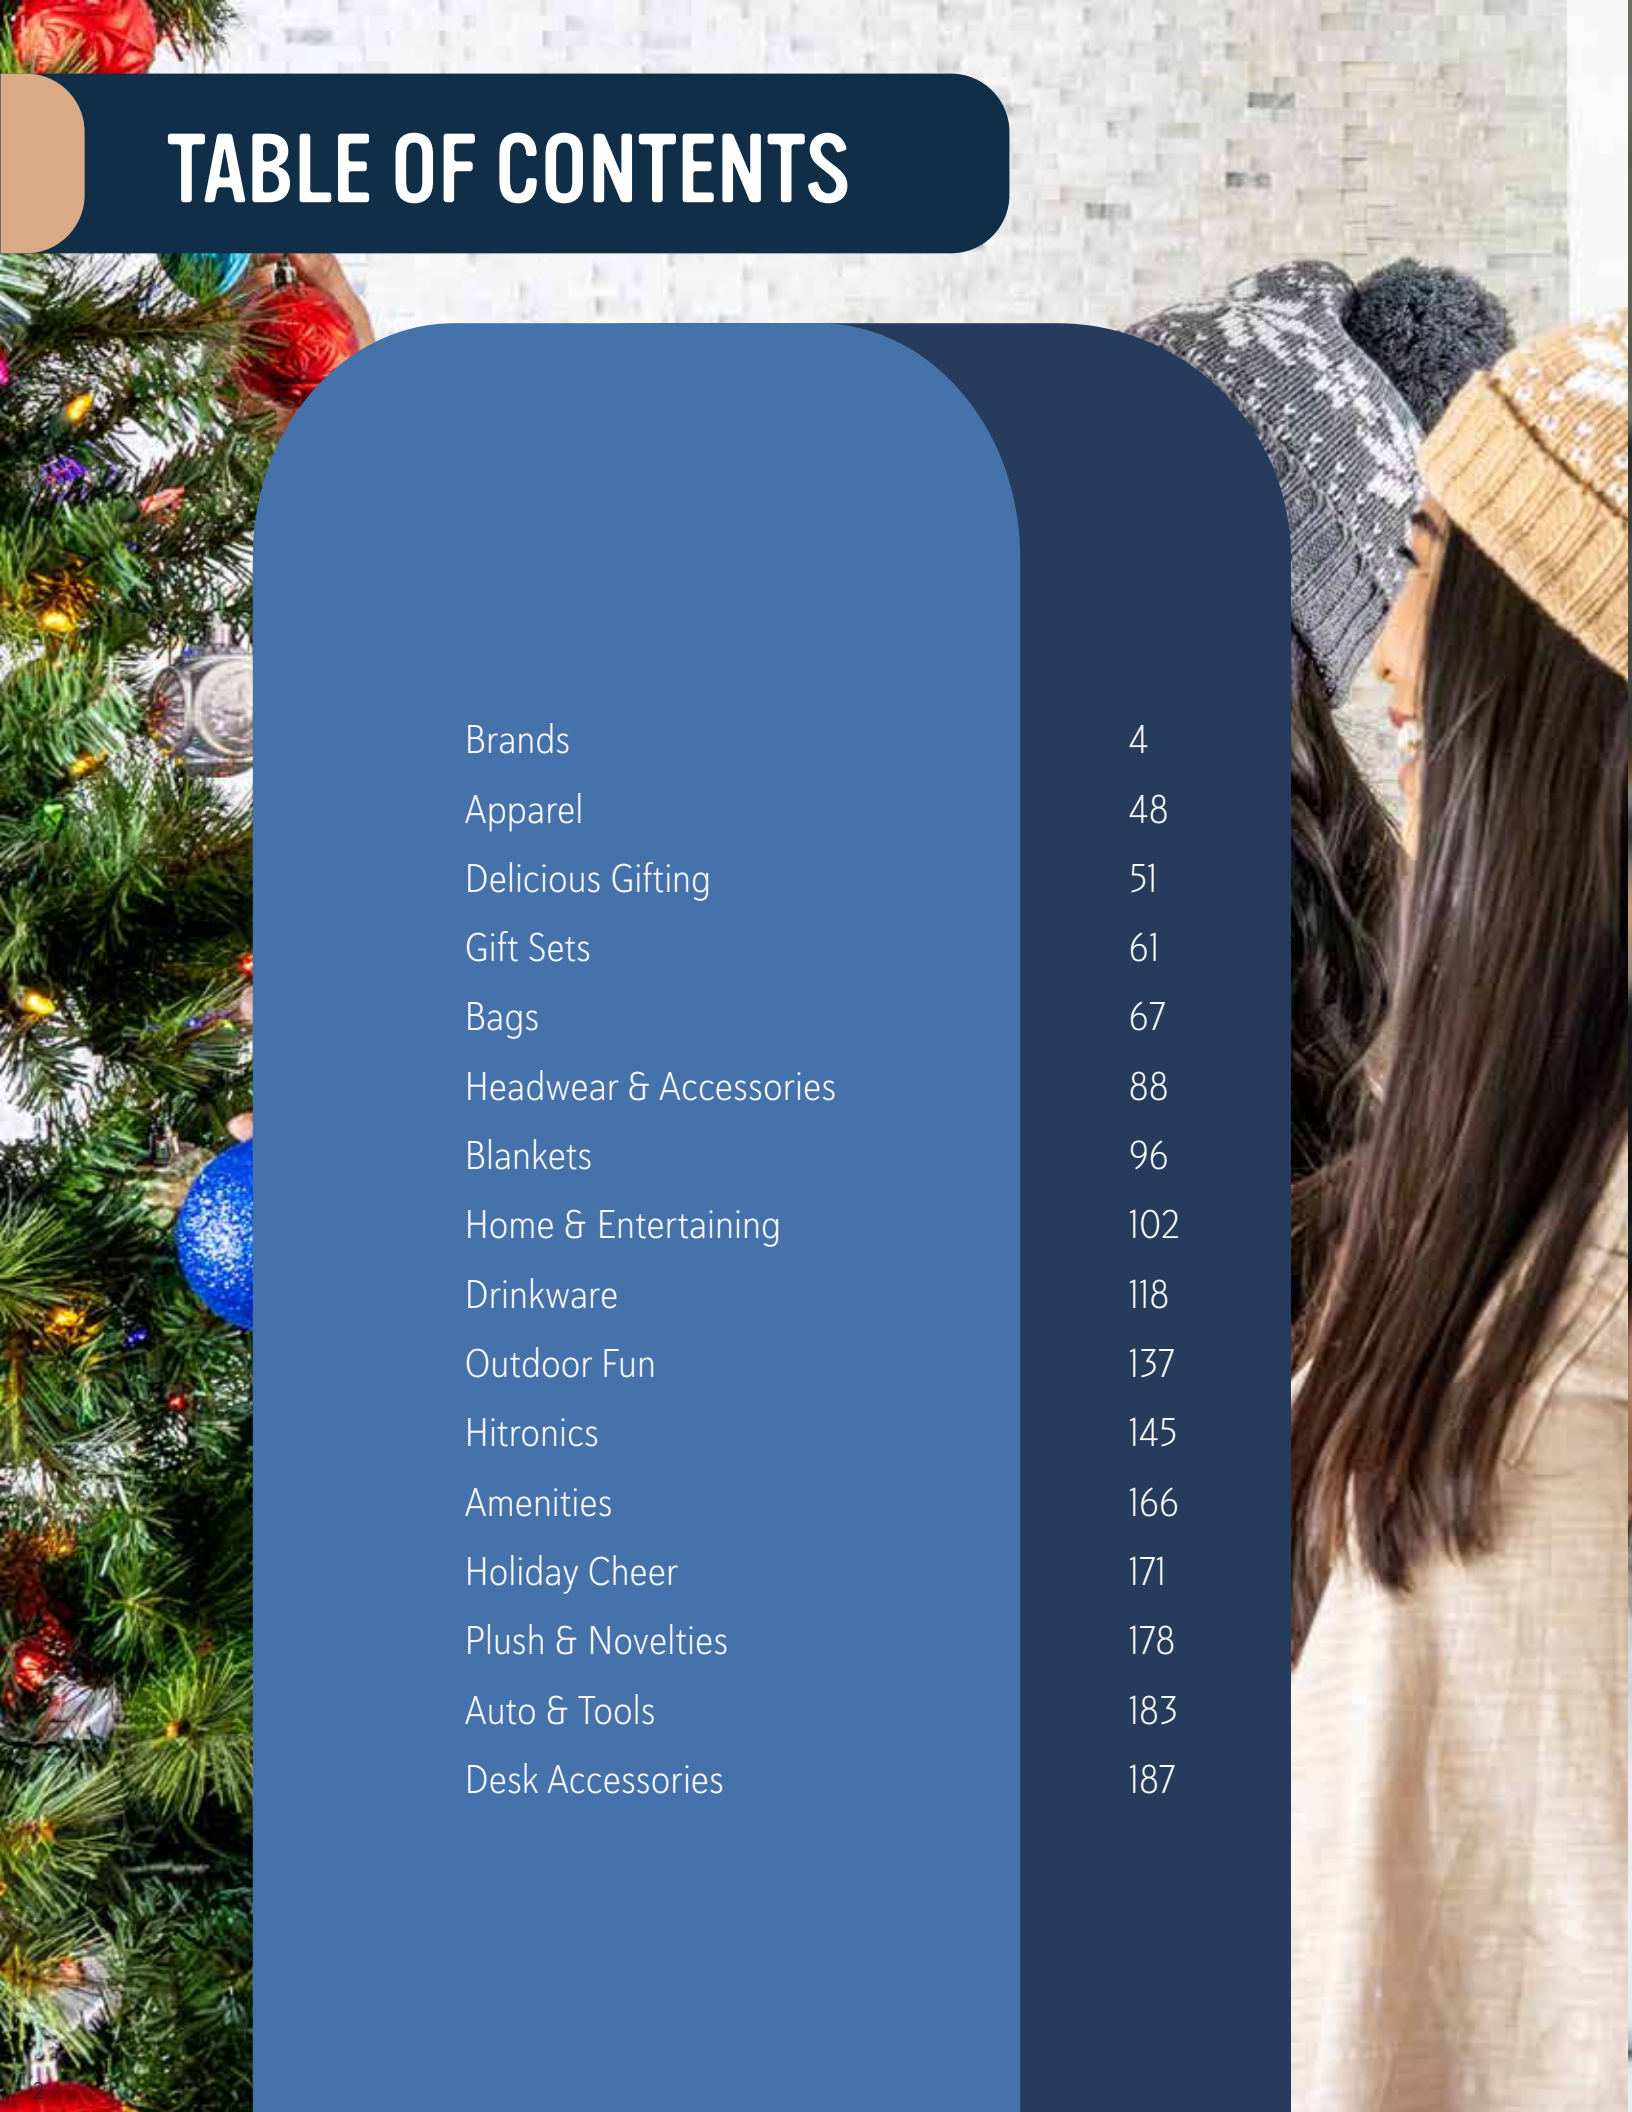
TABLE OF CONTENTS

| | |
|---|---|
| Brands | 4 |
| Apparel | 48 |
| Delicious Gifting | 51 |
| Gift Sets | 61 |
| Bags | 67 |
| Headwear & Accessories | 88 |
| Blankets | 96 |
| Home & Entertaining | 102 |
| Drinkware | 118 |
| Outdoor Fun | 137 |
| Hitronics | 145 |
| Amenities | 166 |
| Holiday Cheer | 171 |
| Plush & Novelties | 178 |
| Auto & Tools | 183 |
| Desk Accessories | 187 |